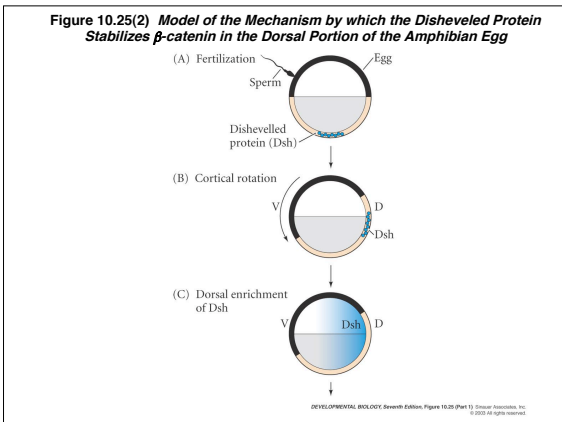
Figure 10.25(2) Model of the Mechanism by which the Disheveled Protein Stabilizes $\beta$-catenin in the Dorsal Portion of the Amphibian Egg

(A) Fertilization

Egg

Sperm

Dishevelled protein (Dsh)

(B) Cortical rotation

V

D

Dsh

(C) Dorsal enrichment of Dsh

V

Dsh

D

DEVELOPMENTAL BIOLOGY, Seventh Edition, Figure 10.25 (Part 1) Sinauer Associates, Inc. © 2003 All rights reserved.